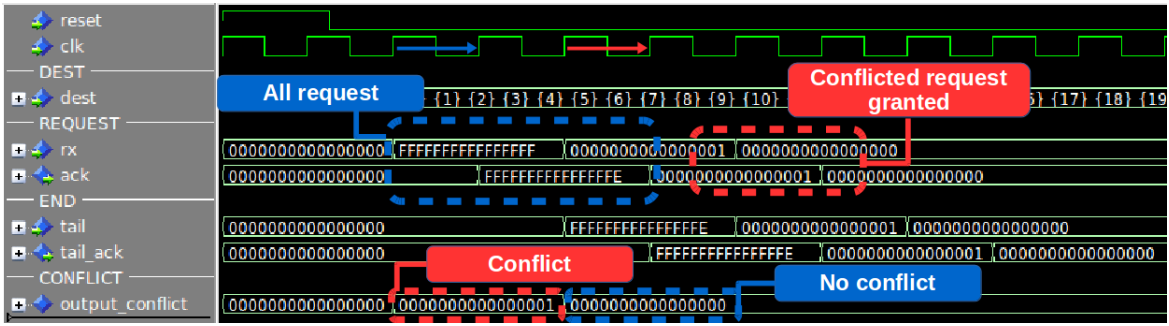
reset
clk
DEST
dest
REQUEST
rx
ack
END
tail
tail_ack
CONFLICT
output_conflict

All request
{1} {2} {3} {4} {5} {6} {7} {8} {9} {10}
Conflicted request granted
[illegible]} {17} {18} {19

0000000000000000 FFFFFFFFFFFFFFFF 0000000000000001 0000000000000000
0000000000000000 FFFFFFFFFFFFFFFE 0000000000000001 0000000000000000
0000000000000000 FFFFFFFFFFFFFFFE 0000000000000001 0000000000000000
0000000000000000 FFFFFFFFFFFFFFFE 0000000000000001 0000000000000000
Conflict
No conflict
0000000000000000 0000000000000001 0000000000000000